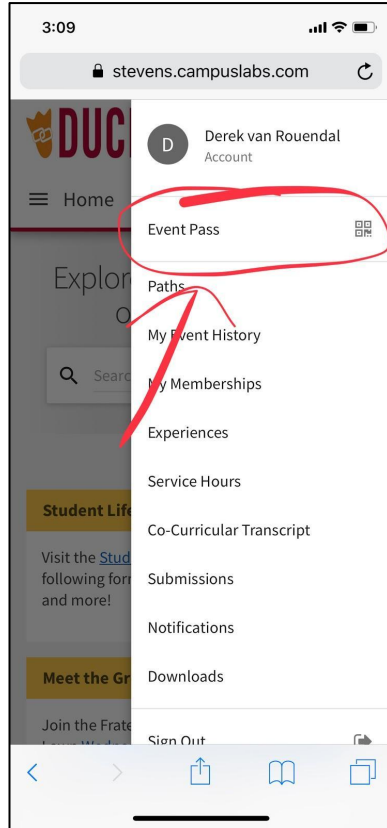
3:09

stevens.campuslabs.com

DUC

Home

Explor

O

Searc

Student Lif

Visit the Stud following for and more!

Meet the Gr

Join the Frate

D

Derek van Rouendal

Account

Event Pass

Paths

My Event History

My Memberships

Experiences

Service Hours

Co-Curricular Transcript

Submissions

Notifications

Downloads

Sign Out